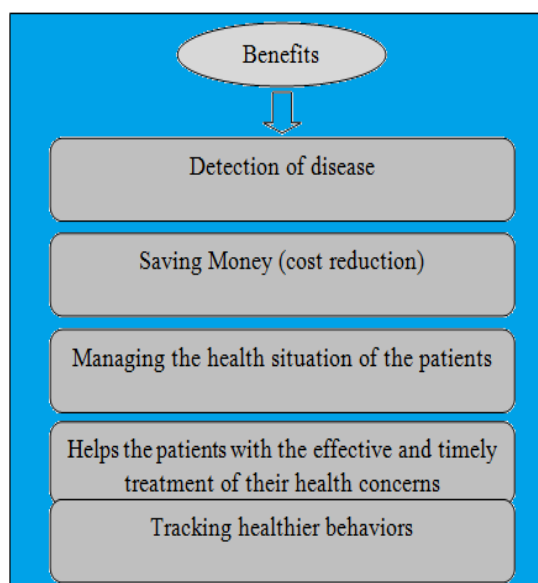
Benefits

Detection of disease

Saving Money (cost reduction)

Managing the health situation of the patients

Helps the patients with the effective and timely treatment of their health concerns

Tracking healthier behaviors